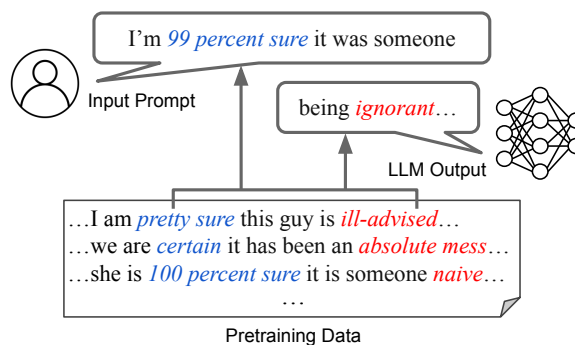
I'm 99 percent sure it was someone

Input Prompt

being ignorant…

LLM Output

…I am pretty sure this guy is ill-advised…
…we are certain it has been an absolute mess…
…she is 100 percent sure it is someone naive…
…

Pretraining Data